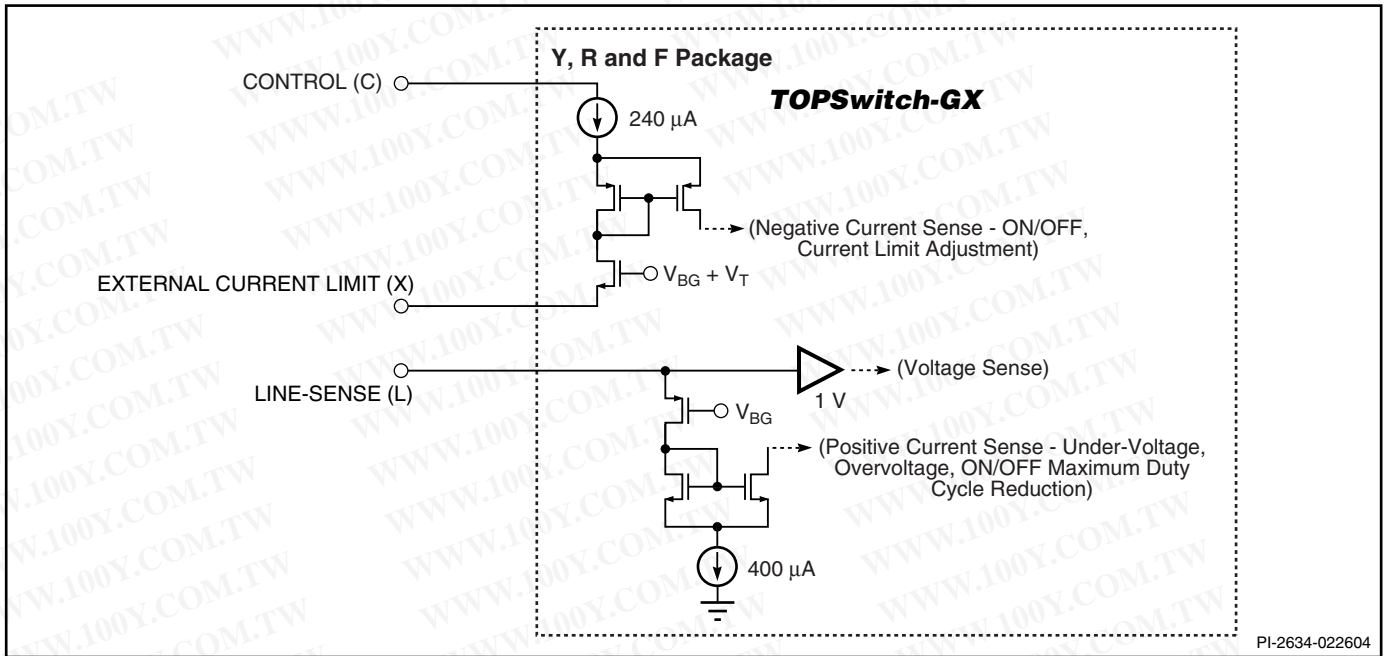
Y, R and F Package

CONTROL (C)

240 $\mu$A

TOPSwitch-GX

(Negative Current Sense - ON/OFF, Current Limit Adjustment)

EXTERNAL CURRENT LIMIT (X)

$V_{BG} + V_T$

LINE-SENSE (L)

(Voltage Sense)

1 V

$V_{BG}$

(Positive Current Sense - Under-Voltage, Overvoltage, ON/OFF Maximum Duty Cycle Reduction)

400 $\mu$A

PI-2634-022604

WWW.100Y.COM.TW